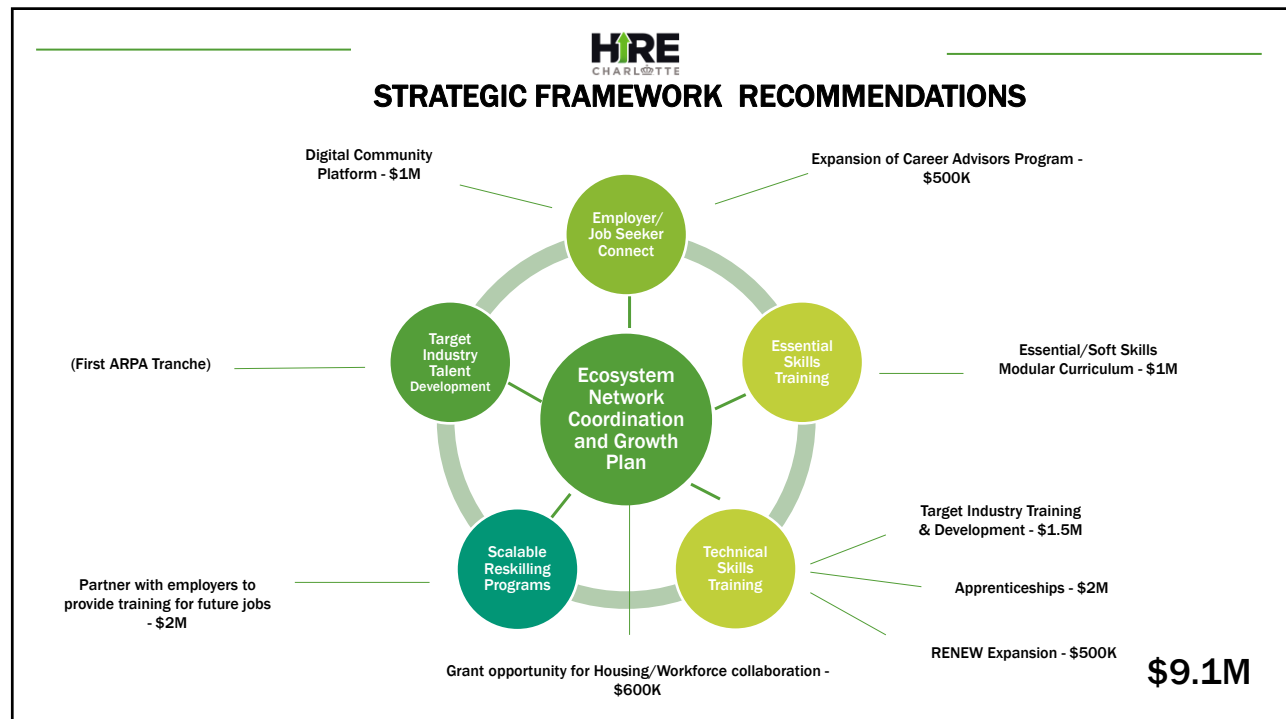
HIRE CHARLOTTE

STRATEGIC FRAMEWORK RECOMMENDATIONS

Digital Community Platform - $1M

Expansion of Career Advisors Program - $500K

Employer/ Job Seeker Connect

Target Industry Talent Development

Essential Skills Training

Ecosystem Network Coordination and Growth Plan

(First ARPA Tranche)

Essential/Soft Skills Modular Curriculum - $1M

Target Industry Training & Development - $1.5M

Scalable Reskilling Programs

Technical Skills Training

Partner with employers to provide training for future jobs - $2M

Apprenticeships - $2M

RENEW Expansion - $500K

Grant opportunity for Housing/Workforce collaboration - $600K

$9.1M